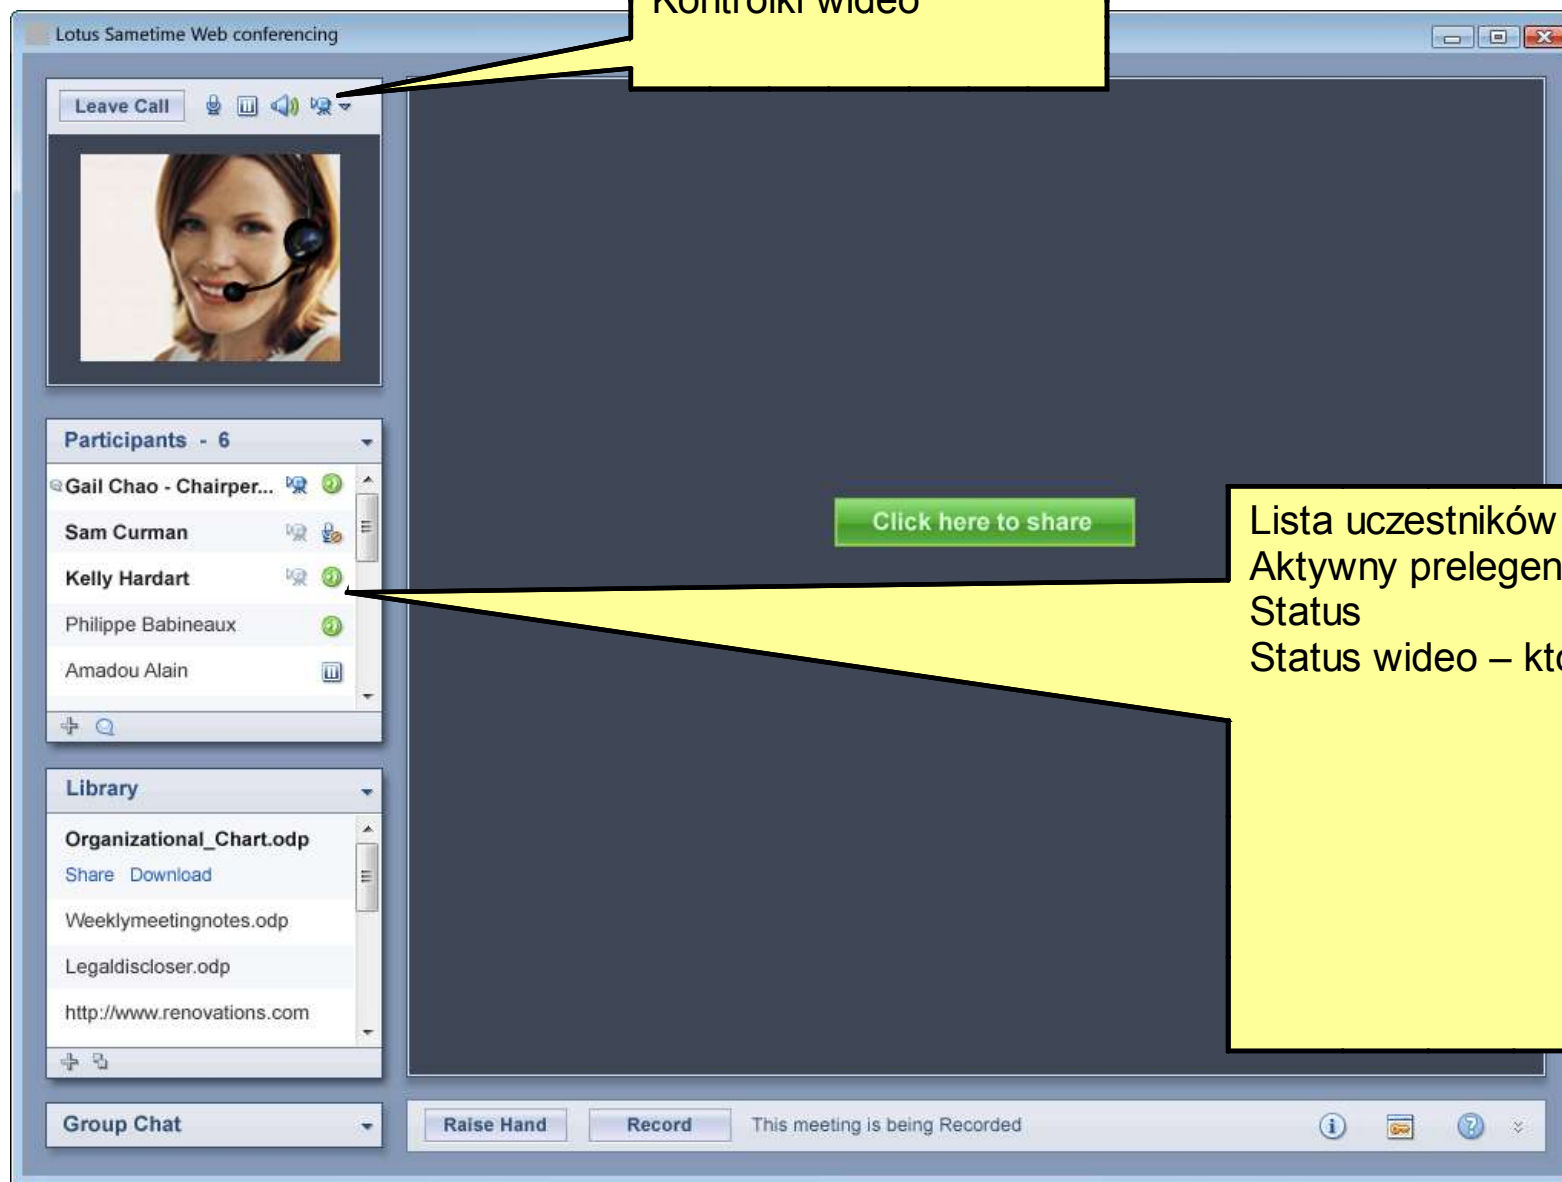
Kontrolki wideo

Lotus Sametime Web conferencing

Leave Call

Participants - 6

Gail Chao - Chairper...

Sam Curman

Kelly Hardart

Philippe Babineaux

Amadou Alain

Library

Organizational_Chart.odp

Share Download

Weeklymeetingnotes.odp

Legaldiscloser.odp

http://www.renovations.com

Group Chat

Click here to share

Lista uczestników
Aktywny prelegen
Status
Status wideo – kt

Raise Hand

Record

This meeting is being Recorded